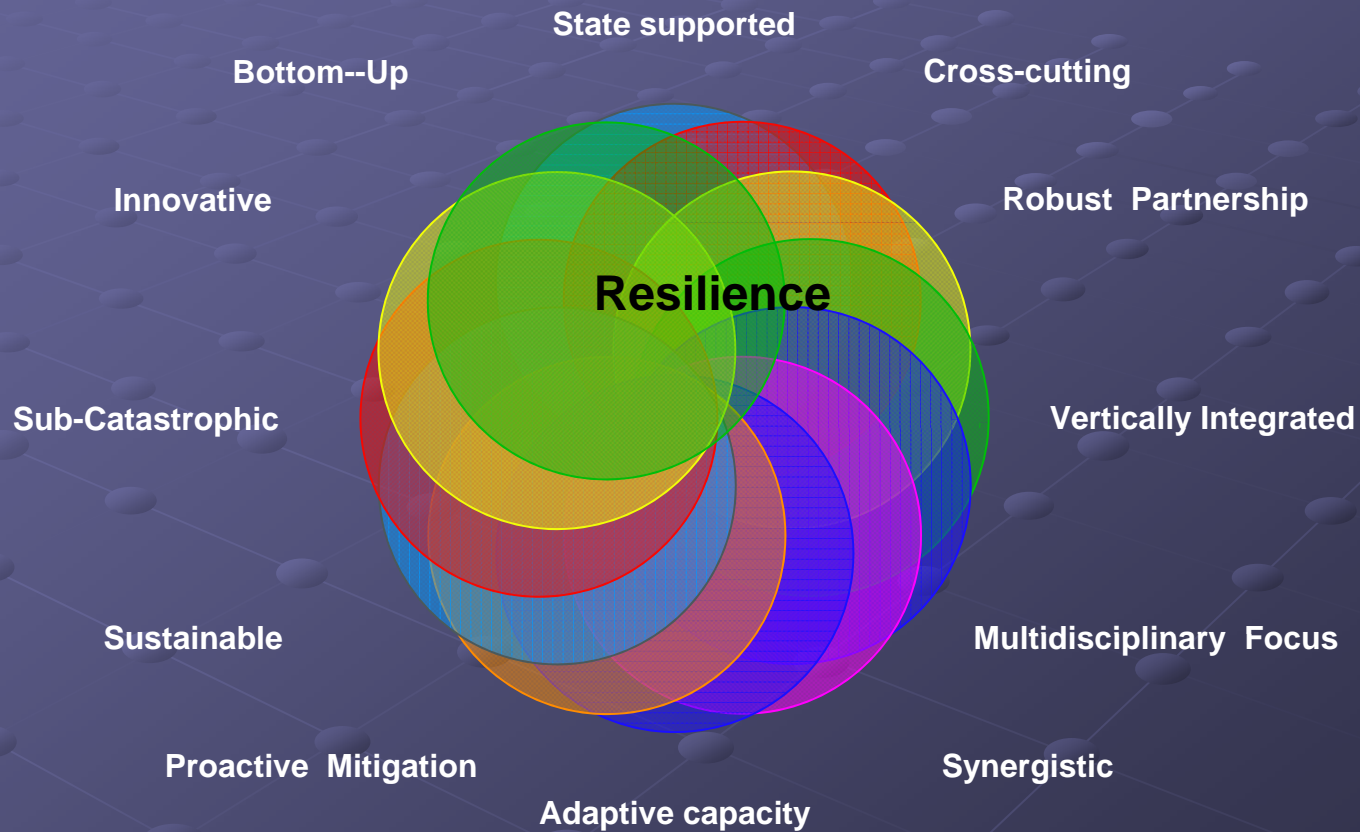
State supported

Bottom--Up

Cross-cutting

Innovative

Robust Partnership

Resilience

Sub-Catastrophic

Vertically Integrated

Sustainable

Multidisciplinary Focus

Proactive Mitigation

Synergistic

Adaptive capacity